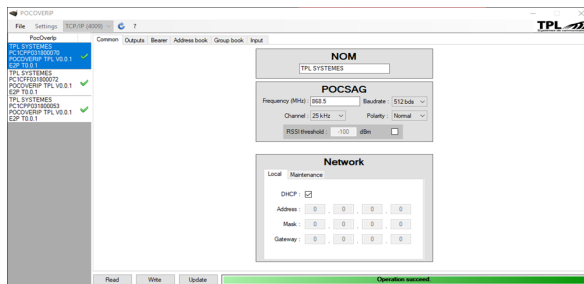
POCOVERIP

File Settings TCP/IP (4008) ?

TPL

PocOverIp

TPL SYSTEMES
PC1CPP031800070
POCOVERIP TPL V0.0.1
E2P T0.0.1

TPL SYSTEMES
PC1CFF031800072
POCOVERIP TPL V0.0.1
E2P T0.0.1

TPL SYSTEMES
PC1CPP031800053
POCOVERIP TPL V0.0.1
E2P T0.0.1

Common Outputs Bearer Address book Group book Input

NOM

TPL SYSTEMES

POCSAG

Frequency (MHz) 868.5 Baudrate 512 bds

Channel 25 kHz Polarity Normal

RSSI threshold -100 dBm

Network

Local Maintenance

DHCP

Address 0 . 0 . 0 . 0

Mask 0 . 0 . 0 . 0

Gateway 0 . 0 . 0 . 0

Read Write Update

Operation succeed.